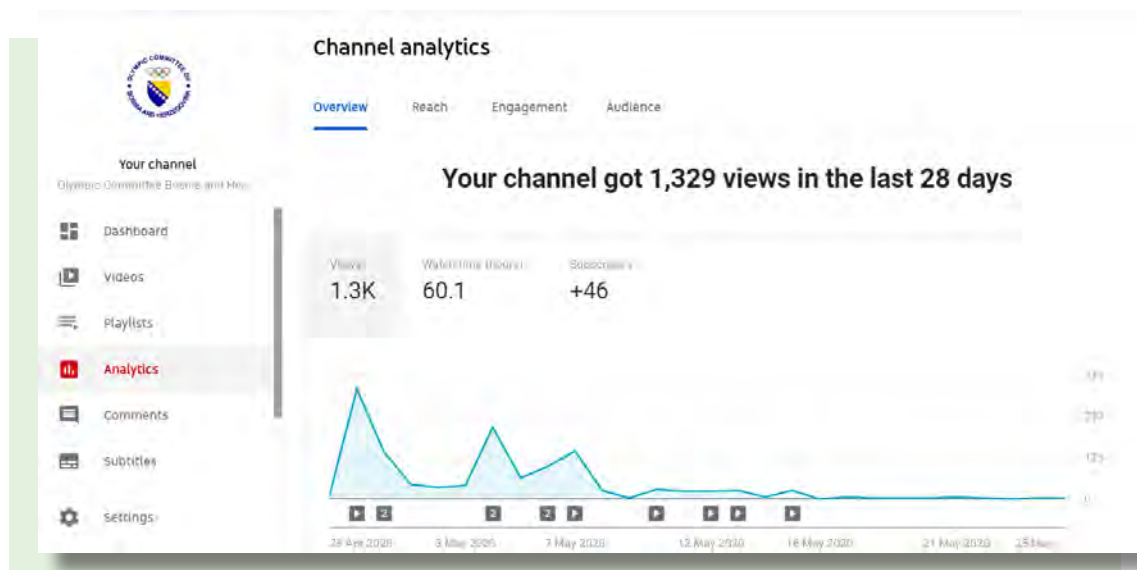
OLYMPIC COMMITTEE OF BOSNIA AND HERZEGOVINA

Your channel
Olympic Committee Bosnia and Her...

Dashboard
Videos
Playlists
Analytics
Comments
Subtitles
Settings

Channel analytics

Overview
Reach
Engagement
Audience

Your channel got 1,329 views in the last 28 days

Views
1.3K

Watch time (hours)
60.1

Subscribers
+46

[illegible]
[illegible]
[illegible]
0

2
2
2
2

28 Apr 2020
3 May 2020
7 May 2020
12 May 2020
16 May 2020
21 May 2020
25 May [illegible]